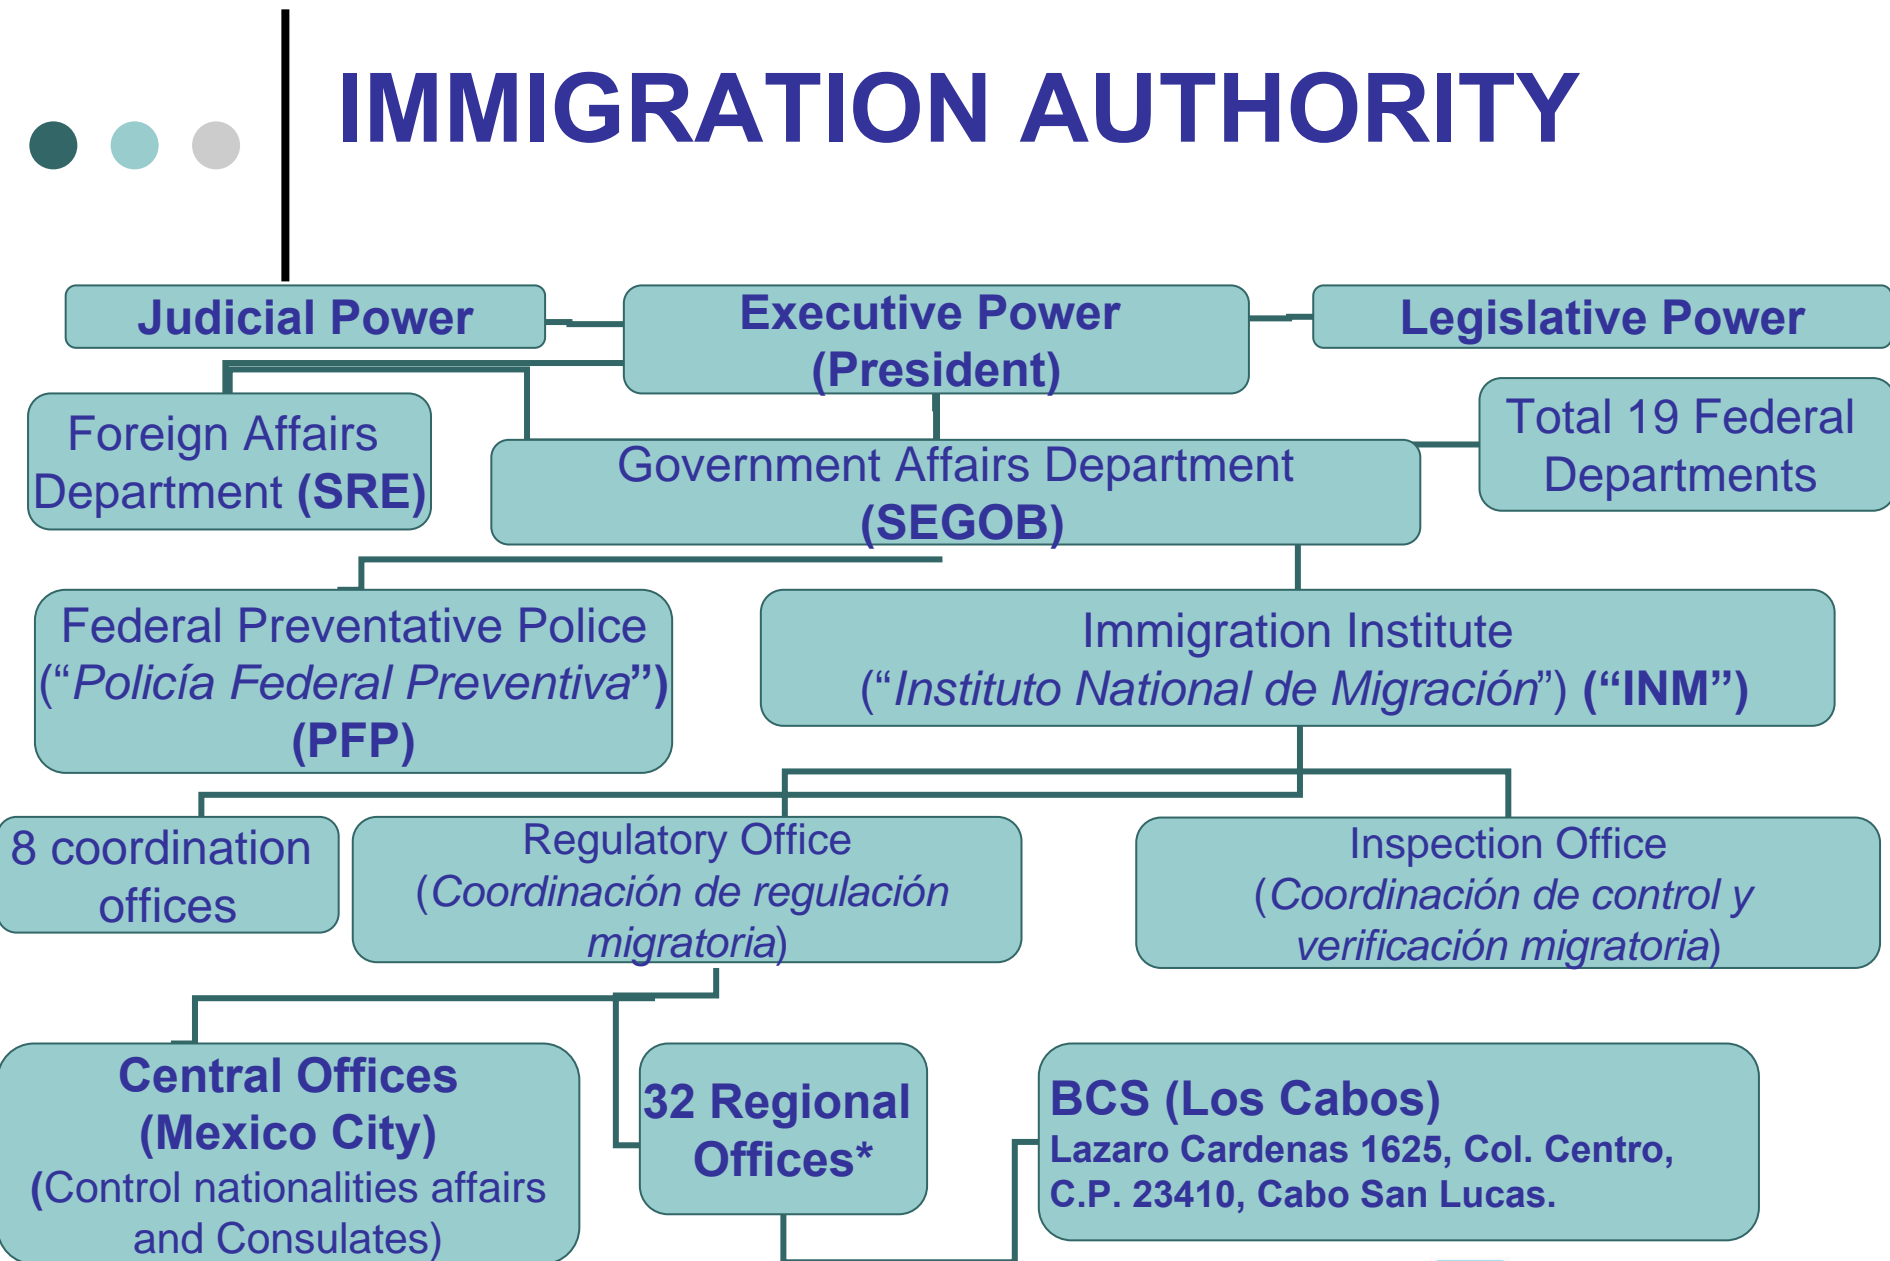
IMMIGRATION AUTHORITY

Judicial Power

Executive Power (President)

Legislative Power

Foreign Affairs Department (SRE)

Government Affairs Department (SEGOB)

Total 19 Federal Departments

Federal Preventative Police ("Policía Federal Preventiva") (PFP)

Immigration Institute ("Instituto National de Migración") ("INM")

8 coordination offices

Regulatory Office (Coordinación de regulación migratoria)

Inspection Office (Coordinación de control y verificación migratoria)

Central Offices (Mexico City) (Control nationalities affairs and Consulates)

32 Regional Offices*

BCS (Los Cabos)
Lazaro Cardenas 1625, Col. Centro, C.P. 23410, Cabo San Lucas.